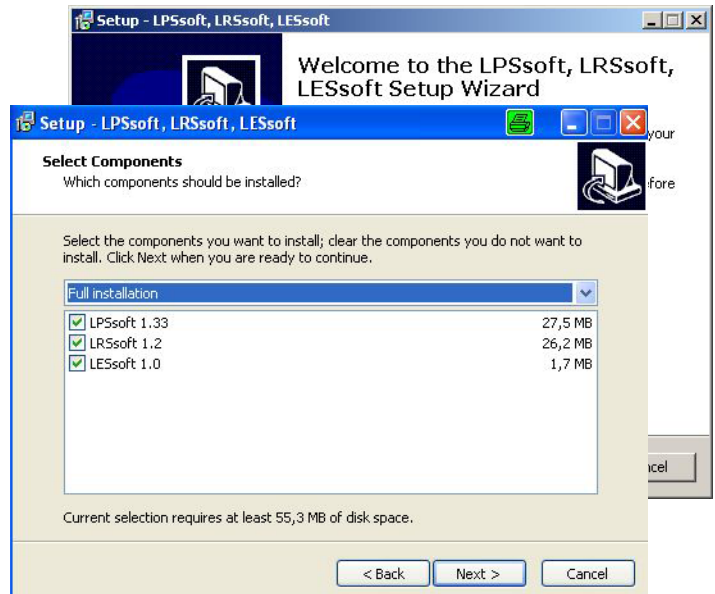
Setup - LPSsoft, LRSsoft, LESsoft

Welcome to the LPSsoft, LRSsoft, LESsoft Setup Wizard

your

fore

ncel

Setup - LPSsoft, LRSsoft, LESsoft

Select Components
Which components should be installed?

Select the components you want to install; clear the components you do not want to install. Click Next when you are ready to continue.

Full installation

| | |
|---|---|
| LPSsoft 1.33 | 27,5 MB |
| LRSsoft 1.2 | 26,2 MB |
| LESsoft 1.0 | 1,7 MB |

Current selection requires at least 55,3 MB of disk space.

< Back | Next > | Cancel